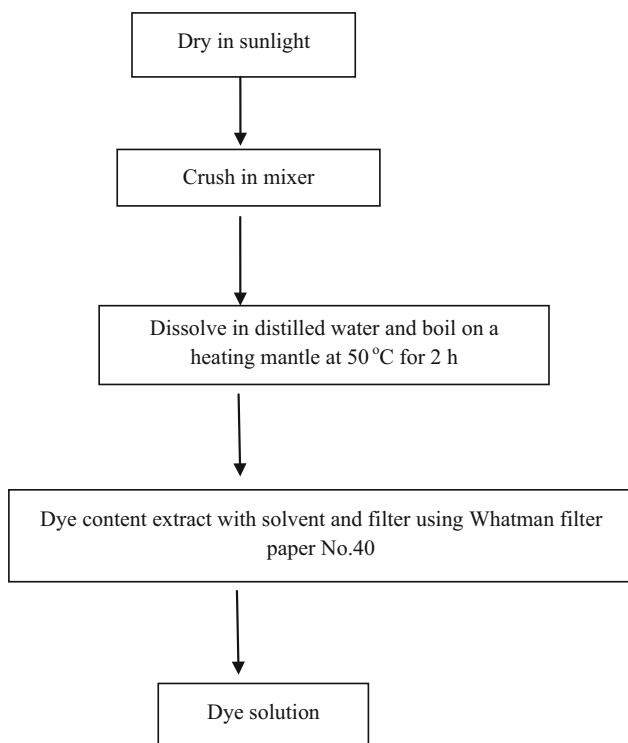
Dry in sunlight

Crush in mixer

Dissolve in distilled water and boil on a heating mantle at 50 $^{o}$C for 2 h

Dye content extract with solvent and filter using Whatman filter paper No.40

Dye solution